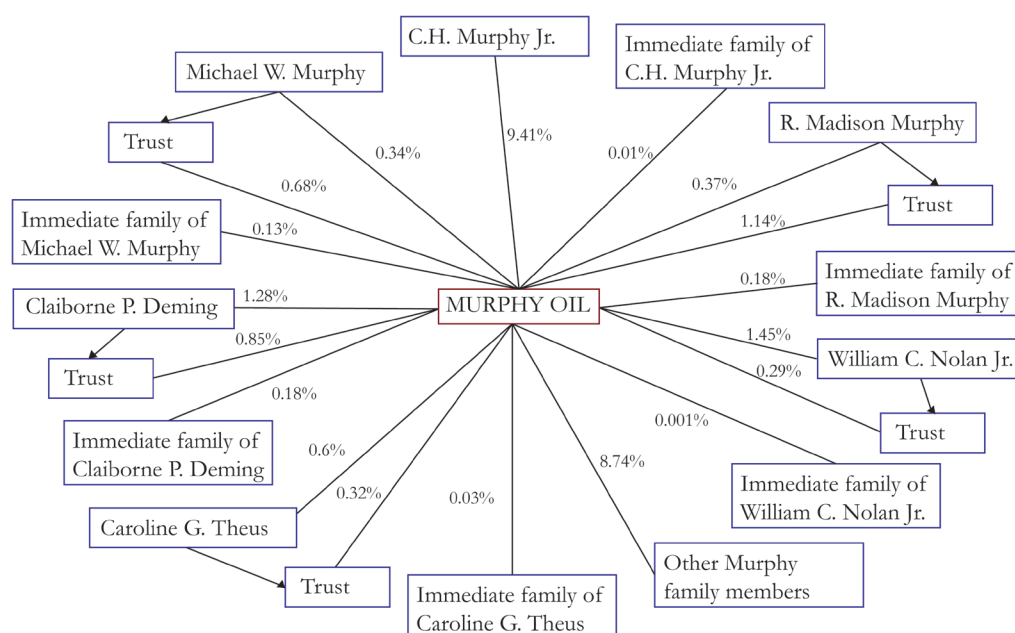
C.H. Murphy Jr.

Immediate family of C.H. Murphy Jr.

Michael W. Murphy

R. Madison Murphy

Trust

0.34%

9.41%

0.01%

0.68%

0.37%

Trust

Immediate family of Michael W. Murphy

0.13%

1.14%

0.18%

Immediate family of R. Madison Murphy

Claiborne P. Deming

1.28%

MURPHY OIL

0.85%

1.45%

William C. Nolan Jr.

Trust

0.29%

0.18%

Trust

0.001%

Immediate family of Claiborne P. Deming

0.6%

8.74%

Immediate family of William C. Nolan Jr.

0.32%

0.03%

Caroline G. Theus

Trust

Other Murphy family members

Immediate family of Caroline G. Theus